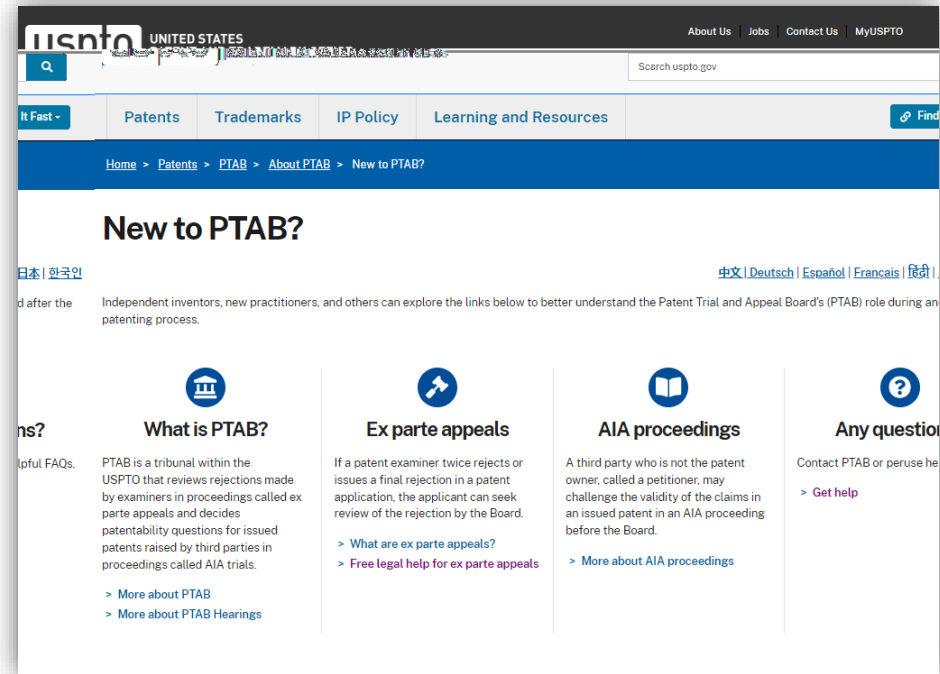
uspto UNITED STATES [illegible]

About Us | Jobs | Contact Us | MyUSPTO

Search uspto.gov

It Fast

Patents | Trademarks | IP Policy | Learning and Resources

Find

Home > Patents > PTAB > About PTAB > New to PTAB?

New to PTAB?

日本 | 한국인

中文 | Deutsch | Español | Français | हिंदी |

d after the

Independent inventors, new practitioners, and others can explore the links below to better understand the Patent Trial and Appeal Board's (PTAB) role during an patenting process.

ns?

lpful FAQs.

What is PTAB?

PTAB is a tribunal within the USPTO that reviews rejections made by examiners in proceedings called ex parte appeals and decides patentability questions for issued patents raised by third parties in proceedings called AIA trials.

> More about PTAB
> More about PTAB Hearings

Ex parte appeals

If a patent examiner twice rejects or issues a final rejection in a patent application, the applicant can seek review of the rejection by the Board.

> What are ex parte appeals?
> Free legal help for ex parte appeals

AIA proceedings

A third party who is not the patent owner, called a petitioner, may challenge the validity of the claims in an issued patent in an AIA proceeding before the Board.

> More about AIA proceedings

Any questio

Contact PTAB or peruse he

> Get help